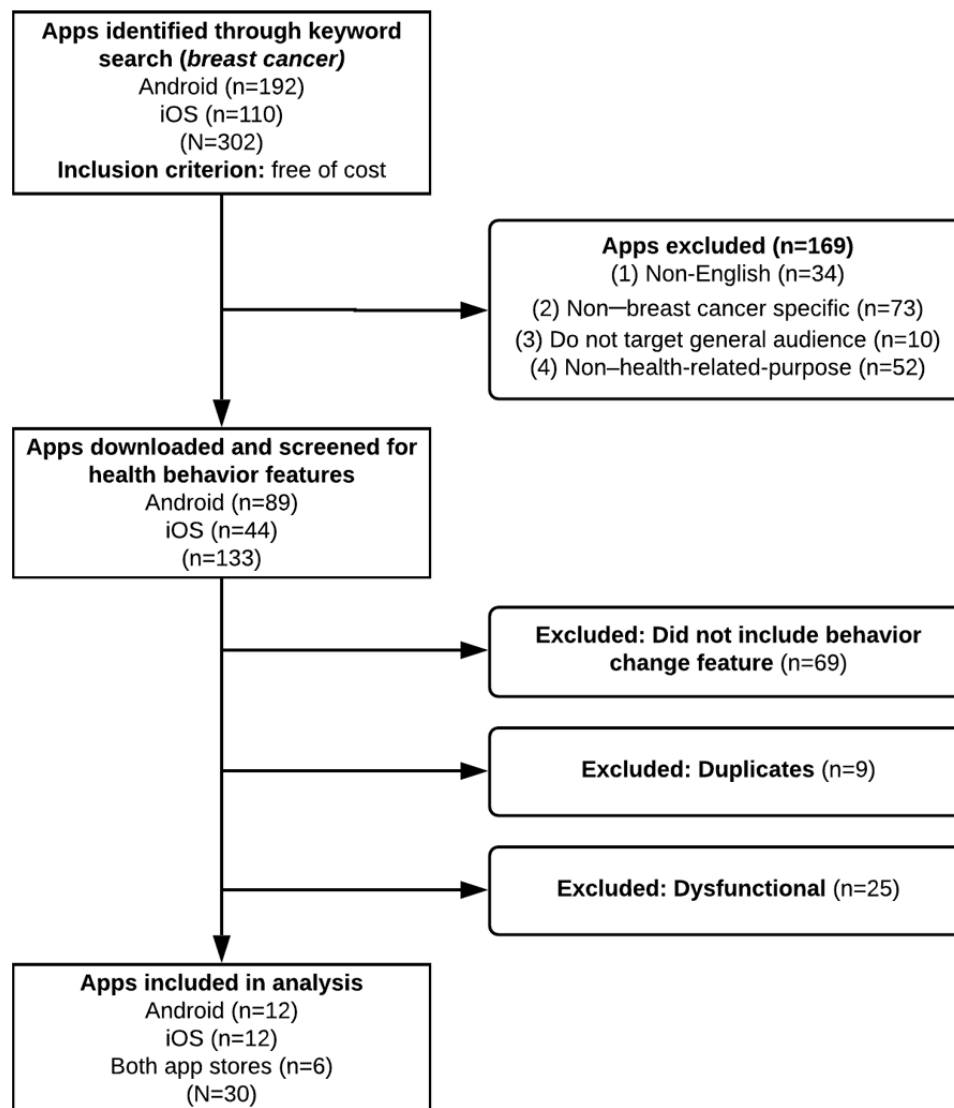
**Apps identified through keyword search (*breast cancer*)**
Android (n=192)
iOS (n=110)
(N=302)
**Inclusion criterion:** free of cost

**Apps excluded (n=169)**
(1) Non-English (n=34)
(2) Non─breast cancer specific (n=73)
(3) Do not target general audience (n=10)
(4) Non–health-related-purpose (n=52)

**Apps downloaded and screened for health behavior features**
Android (n=89)
iOS (n=44)
(n=133)

**Excluded: Did not include behavior change feature** (n=69)

**Excluded: Duplicates** (n=9)

**Excluded: Dysfunctional** (n=25)

**Apps included in analysis**
Android (n=12)
iOS (n=12)
Both app stores (n=6)
(N=30)